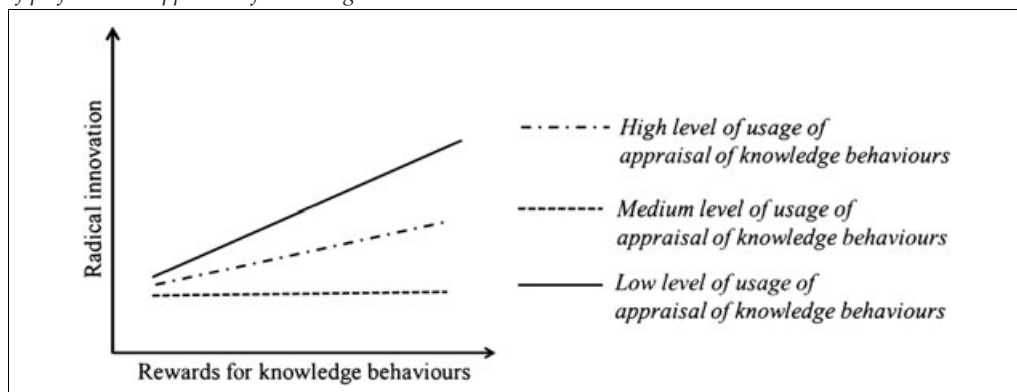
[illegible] appraisal of knowledge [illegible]

Radical innovation

Rewards for knowledge behaviours

High level of usage of appraisal of knowledge behaviours

Medium level of usage of appraisal of knowledge behaviours

Low level of usage of appraisal of knowledge behaviours